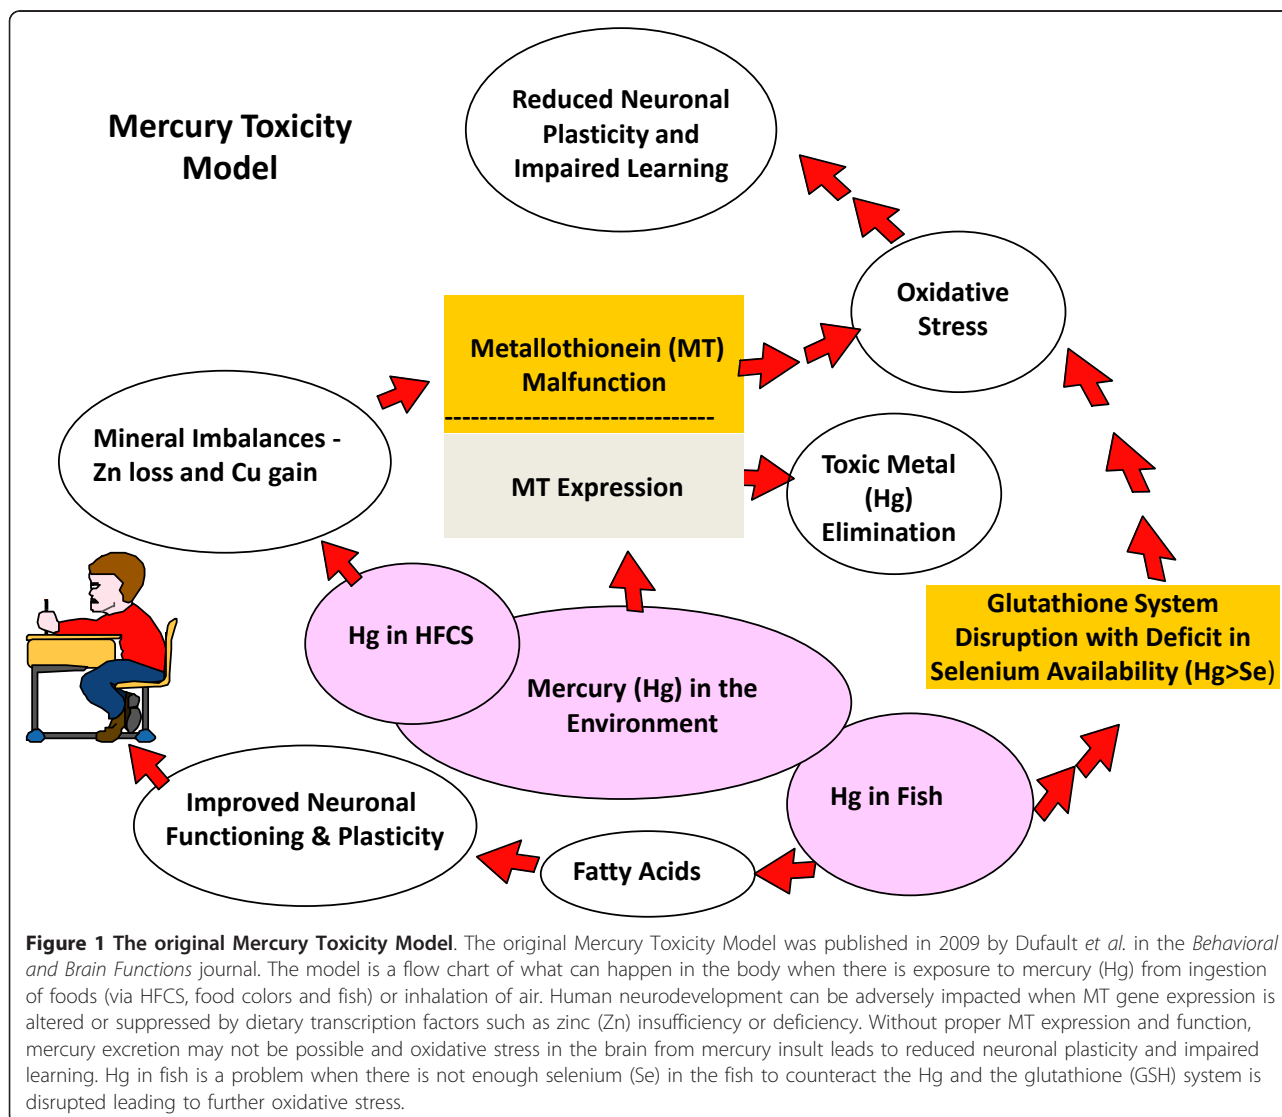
Mercury Toxicity Model

Reduced Neuronal Plasticity and Impaired Learning

Oxidative Stress

Metallothionein (MT) Malfunction

MT Expression

Mineral Imbalances - Zn loss and Cu gain

Toxic Metal (Hg) Elimination

Glutathione System Disruption with Deficit in Selenium Availability (Hg>Se)

Hg in HFCS

Mercury (Hg) in the Environment

Hg in Fish

Improved Neuronal Functioning & Plasticity

Fatty Acids

**Figure 1 The original Mercury Toxicity Model**. The original Mercury Toxicity Model was published in 2009 by Dufault *et al.* in the *Behavioral and Brain Functions* journal. The model is a flow chart of what can happen in the body when there is exposure to mercury (Hg) from ingestion of foods (via HFCS, food colors and fish) or inhalation of air. Human neurodevelopment can be adversely impacted when MT gene expression is altered or suppressed by dietary transcription factors such as zinc (Zn) insufficiency or deficiency. Without proper MT expression and function, mercury excretion may not be possible and oxidative stress in the brain from mercury insult leads to reduced neuronal plasticity and impaired learning. Hg in fish is a problem when there is not enough selenium (Se) in the fish to counteract the Hg and the glutathione (GSH) system is disrupted leading to further oxidative stress.